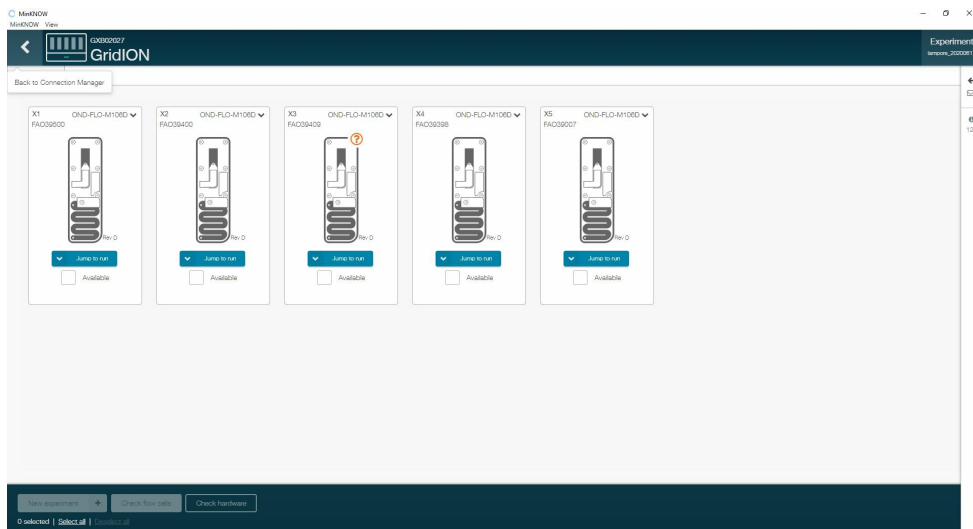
MinKNOW
MinKNOW View

GXB02027
GridION

Experiment
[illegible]

Back to Connection Manager

X1 OND-FLO-M106D
FAO39600
Rev D
Jump to run
Available

X2 OND-FLO-M106D
FAO39400
Rev D
Jump to run
Available

X3 OND-FLO-M106D
FAO39409
?
Jump to run
Available

X4 OND-FLO-M106D
FAO39398
Rev D
Jump to run
Available

X5 OND-FLO-M106D
FAO39007
Rev D
Jump to run
Available

New experiment + Check flow cells Check hardware

0 selected | Select all | Deselect all